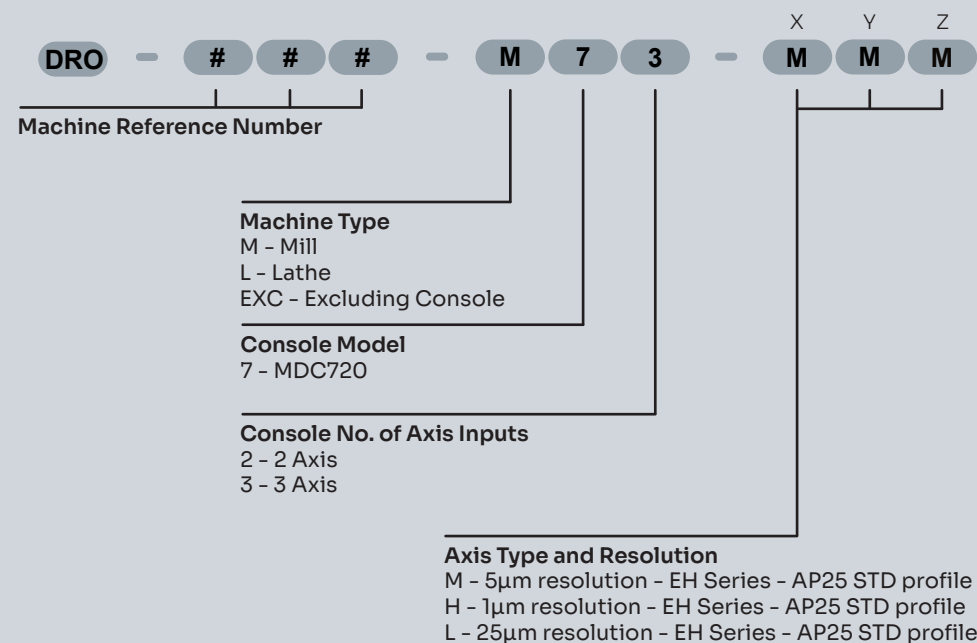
X Y Z

DRO - # # # - M 7 3 - M M M

Machine Reference Number

Machine Type
M - Mill
L - Lathe
EXC - Excluding Console

Console Model
7 - MDC720

Console No. of Axis Inputs
2 - 2 Axis
3 - 3 Axis

Axis Type and Resolution
M - 5µm resolution - EH Series - AP25 STD profile
H - 1µm resolution - EH Series - AP25 STD profile
L - 25µm resolution - EH Series - AP25 STD profile